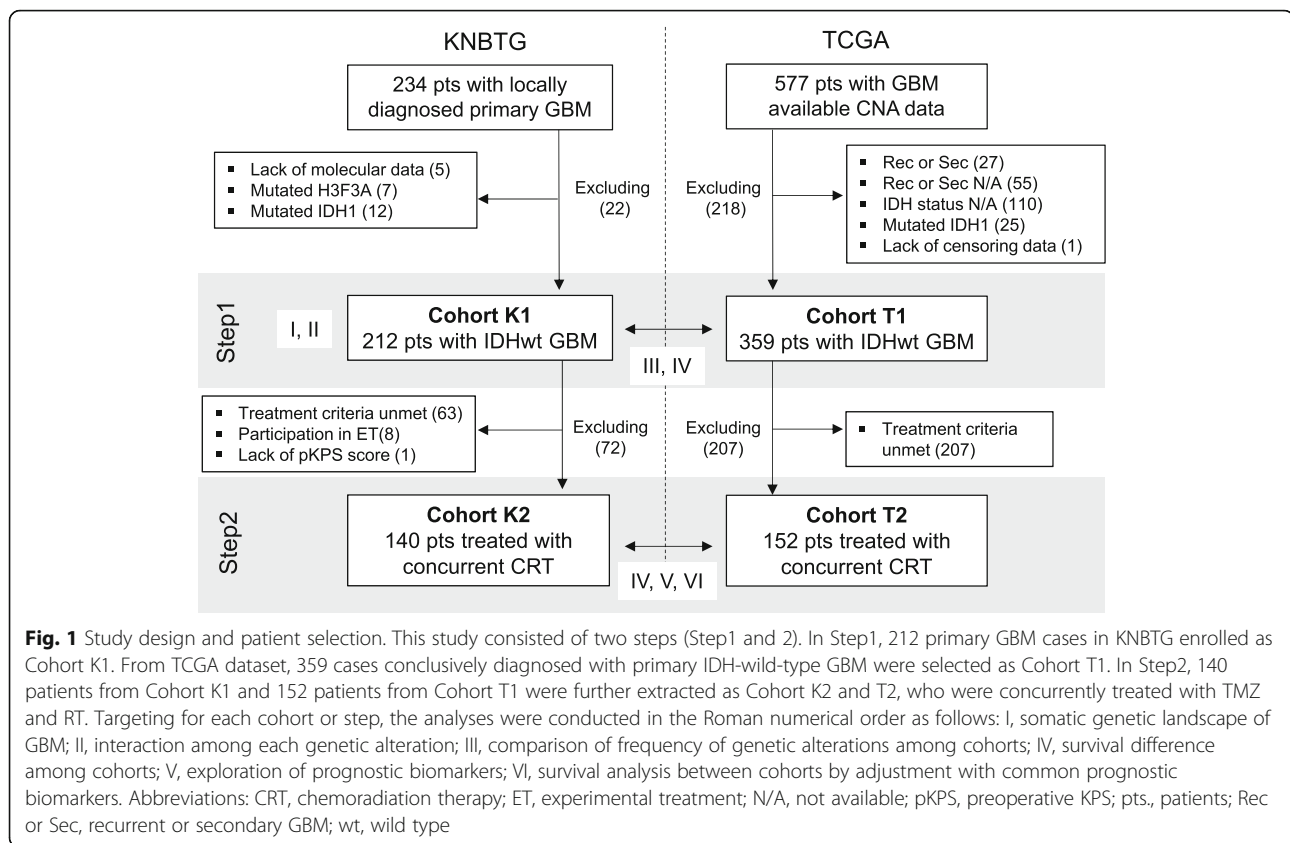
KNBTG

TCGA

234 pts with locally diagnosed primary GBM

577 pts with GBM available CNA data

- Lack of molecular data (5)
- Mutated H3F3A (7)
- Mutated IDH1 (12)

Excluding (22)

Excluding (218)

- Rec or Sec (27)
- Rec or Sec N/A (55)
- IDH status N/A (110)
- Mutated IDH1 (25)
- Lack of censoring data (1)

Step1

I, II

**Cohort K1**
212 pts with IDHwt GBM

**Cohort T1**
359 pts with IDHwt GBM

III, IV

- Treatment criteria unmet (63)
- Participation in ET(8)
- Lack of pKPS score (1)

Excluding (72)

Excluding (207)

- Treatment criteria unmet (207)

Step2

**Cohort K2**
140 pts treated with concurrent CRT

**Cohort T2**
152 pts treated with concurrent CRT

IV, V, VI

**Fig. 1** Study design and patient selection. This study consisted of two steps (Step1 and 2). In Step1, 212 primary GBM cases in KNBTG enrolled as Cohort K1. From TCGA dataset, 359 cases conclusively diagnosed with primary IDH-wild-type GBM were selected as Cohort T1. In Step2, 140 patients from Cohort K1 and 152 patients from Cohort T1 were further extracted as Cohort K2 and T2, who were concurrently treated with TMZ and RT. Targeting for each cohort or step, the analyses were conducted in the Roman numerical order as follows: I, somatic genetic landscape of GBM; II, interaction among each genetic alteration; III, comparison of frequency of genetic alterations among cohorts; IV, survival difference among cohorts; V, exploration of prognostic biomarkers; VI, survival analysis between cohorts by adjustment with common prognostic biomarkers. Abbreviations: CRT, chemoradiation therapy; ET, experimental treatment; N/A, not available; pKPS, preoperative KPS; pts., patients; Rec or Sec, recurrent or secondary GBM; wt, wild type